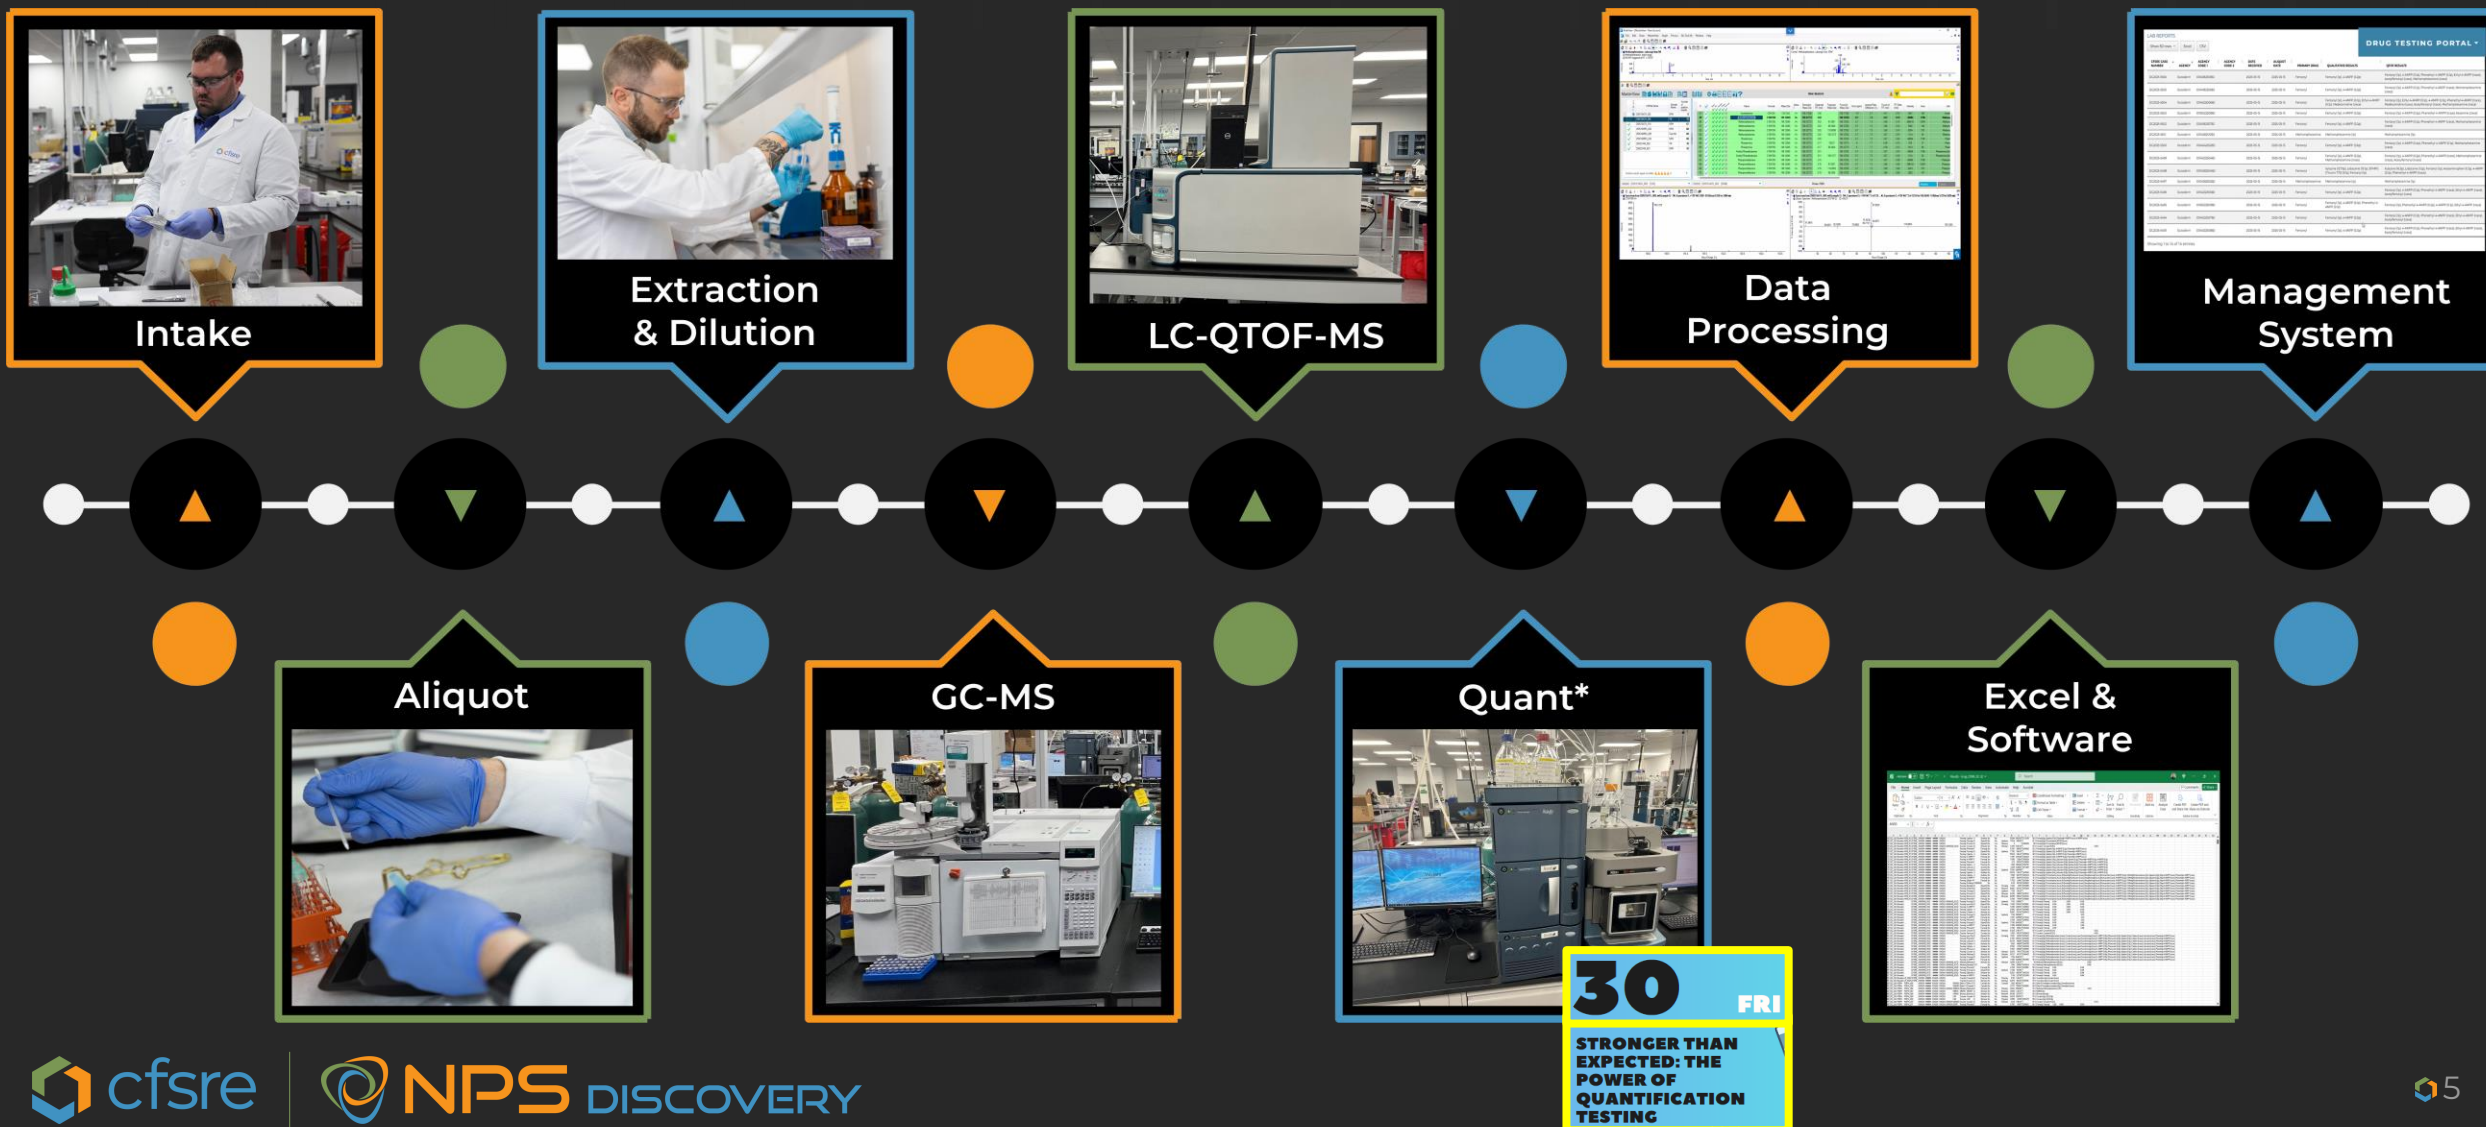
Intake

Extraction & Dilution

LC-QTOF-MS

Data Processing

DRUG TESTING PORTAL

Management System

Aliquot

GC-MS

Quant*

Excel & Software

30 FRI

STRONGER THAN EXPECTED: THE POWER OF QUANTIFICATION TESTING

cfsre

NPS DISCOVERY

5